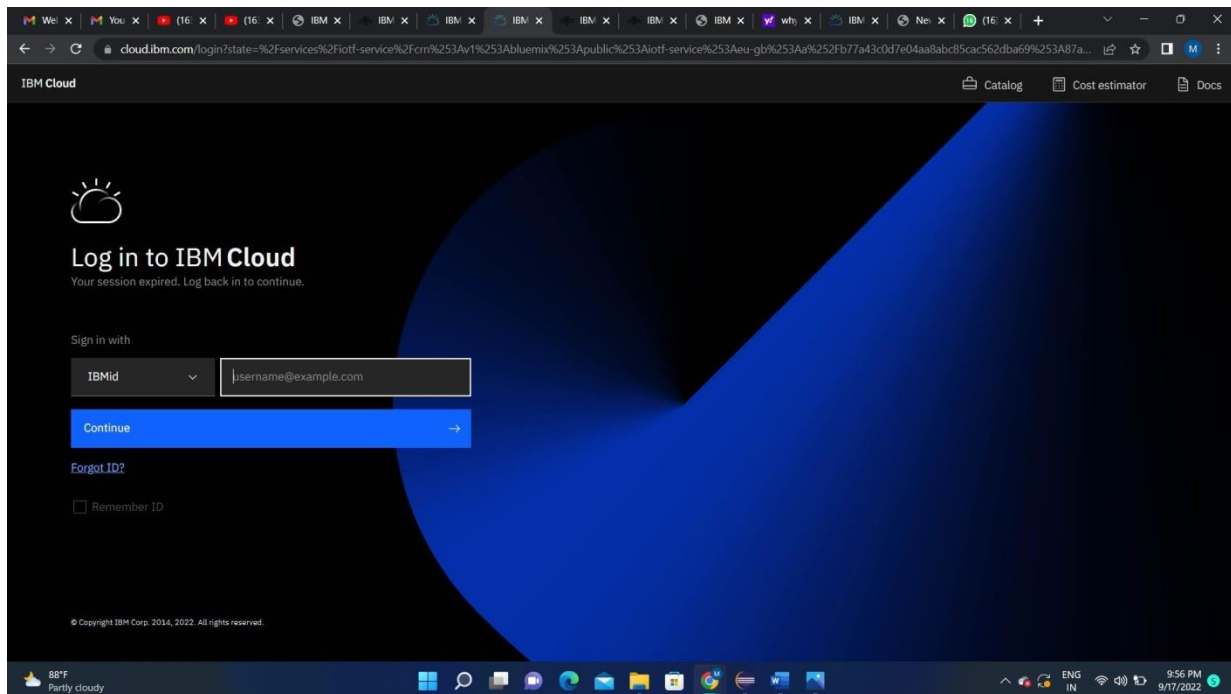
Wel × You × (16 × (16 × IBM × IBM × IBM × IBM × IBM × IBM × IBM × wh × IBM × Ne × (16 × +

cloud.ibm.com/login?state=%2Fservices%2Fiotf-service%2Fcrn%253Av1%253Abluemix%253Apublic%253Aiotf-service%253Aeu-gb%253Aa%252Fb77a43c0d7e04aa8abc85cac562dba69%253A87a...

IBM Cloud

Catalog Cost estimator Docs

Log in to IBM Cloud

Your session expired. Log back in to continue.

Sign in with

IBMid

username@example.com

Continue →

Forgot ID?

Remember ID

© Copyright IBM Corp. 2014, 2022. All rights reserved.

88°F
Partly cloudy

ENG
IN

9:56 PM
9/17/2022